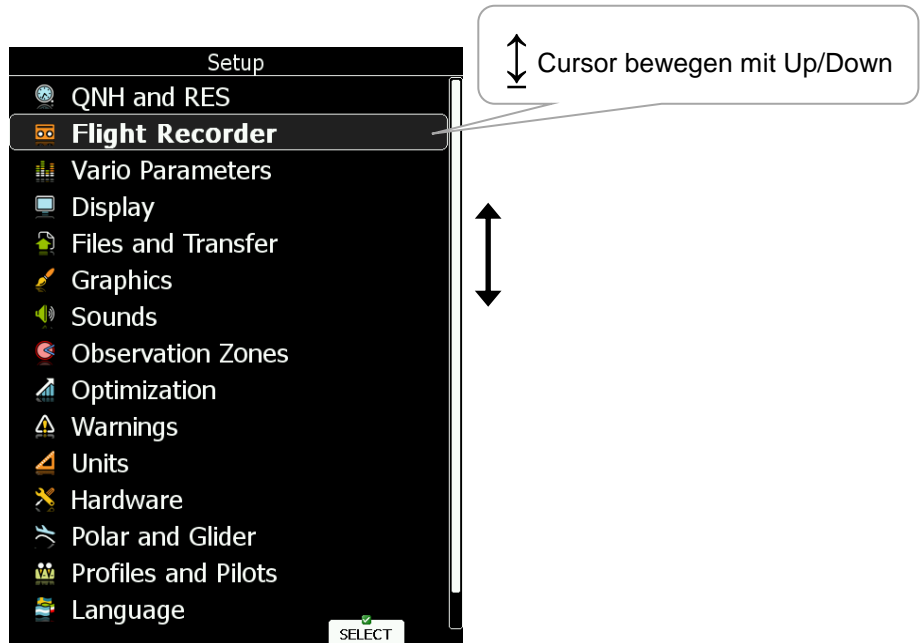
Setup
QNH and RES
Flight Recorder
Vario Parameters
Display
Files and Transfer
Graphics
Sounds
Observation Zones
Optimization
Warnings
Units
Hardware
Polar and Glider
Profiles and Pilots
Language
SELECT

Cursor bewegen mit Up/Down